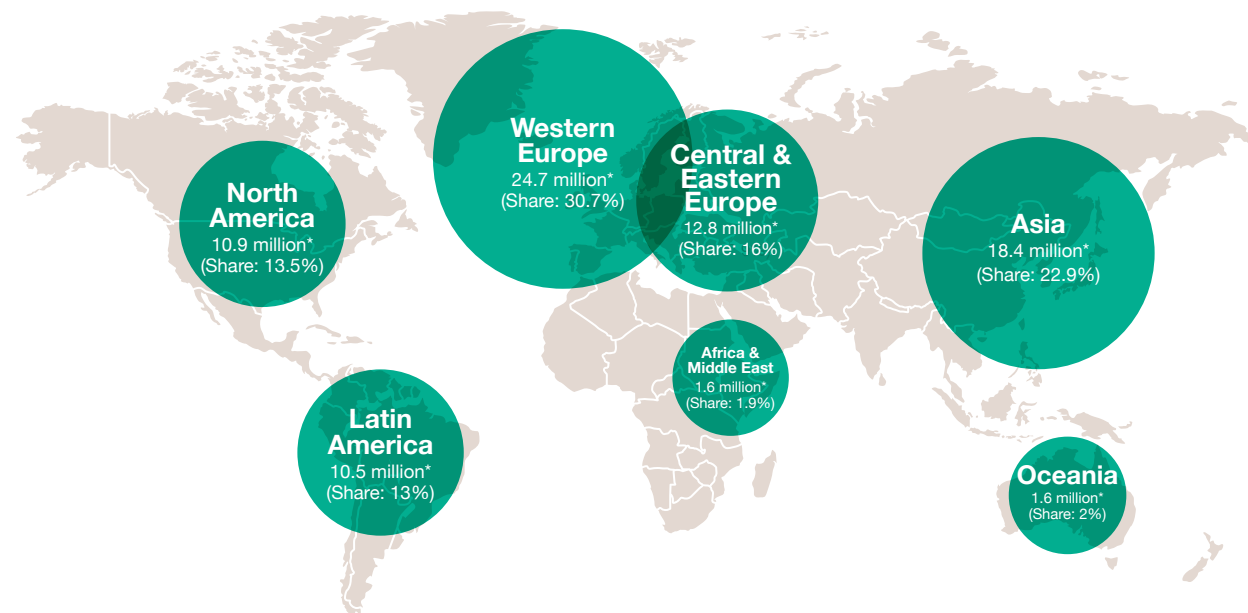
Western Europe
24.7 million*
(Share: 30.7%)

Central & Eastern Europe
12.8 million*
(Share: 16%)

North America
10.9 million*
(Share: 13.5%)

Asia
18.4 million*
(Share: 22.9%)

Africa & Middle East
1.6 million*
(Share: 1.9%)

Latin America
10.5 million*
(Share: 13%)

Oceania
1.6 million*
(Share: 2%)